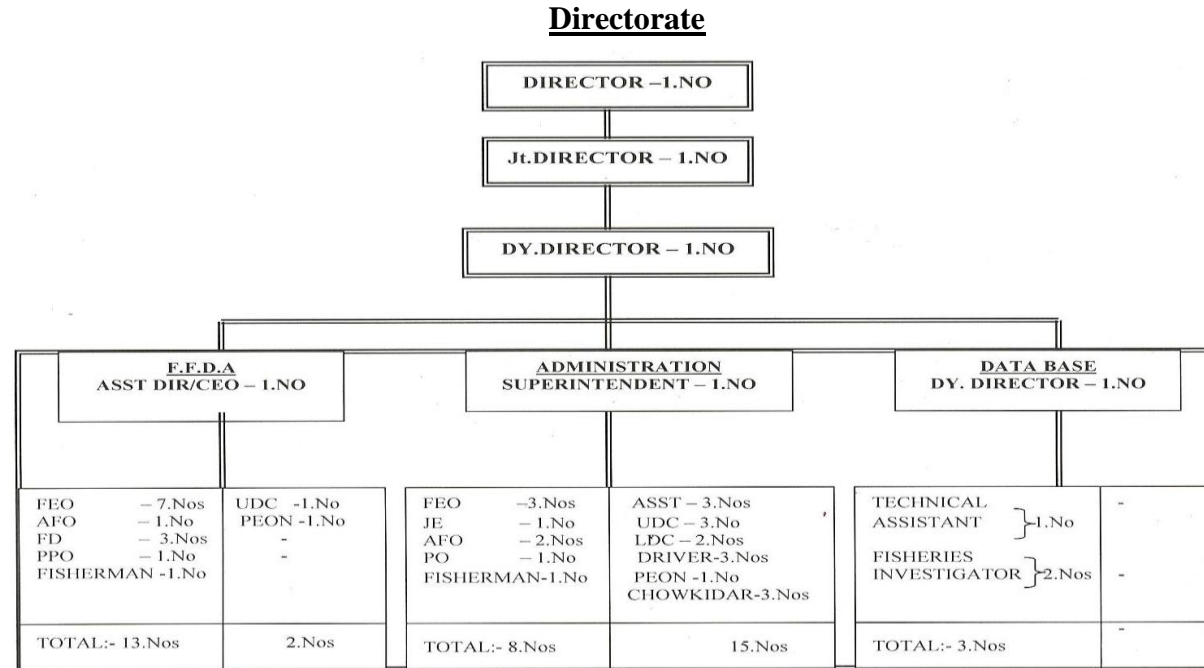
Directorate

DIRECTOR –1.NO

Jt.DIRECTOR – 1.NO

DY.DIRECTOR – 1.NO

F.F.D.A
ASST DIR/CEO – 1.NO

ADMINISTRATION
SUPERINTENDENT – 1.NO

DATA BASE
DY. DIRECTOR – 1.NO

| FEO – 7.Nos<br>AFO – 1.No<br>FD – 3.Nos<br>PPO – 1.No<br>FISHERMAN -1.No | UDC -1.No<br>PEON -1.No<br>-<br>- |
|---|---|
| TOTAL:- 13.Nos | 2.Nos |

| FEO –3.Nos<br>JE – 1.No<br>AFO – 2.Nos<br>PO – 1.No<br>FISHERMAN-1.No | ASST – 3.Nos<br>UDC – 3.No<br>LDC – 2.Nos<br>DRIVER-3.Nos<br>PEON -1.No<br>CHOWKIDAR-3.Nos |
|---|---|
| TOTAL:- 8.Nos | 15.Nos |

| TECHNICAL ASSISTANT } 1.No<br>FISHERIES INVESTIGATOR } 2.Nos | -<br>- |
|---|---|
| TOTAL:- 3.Nos | - |